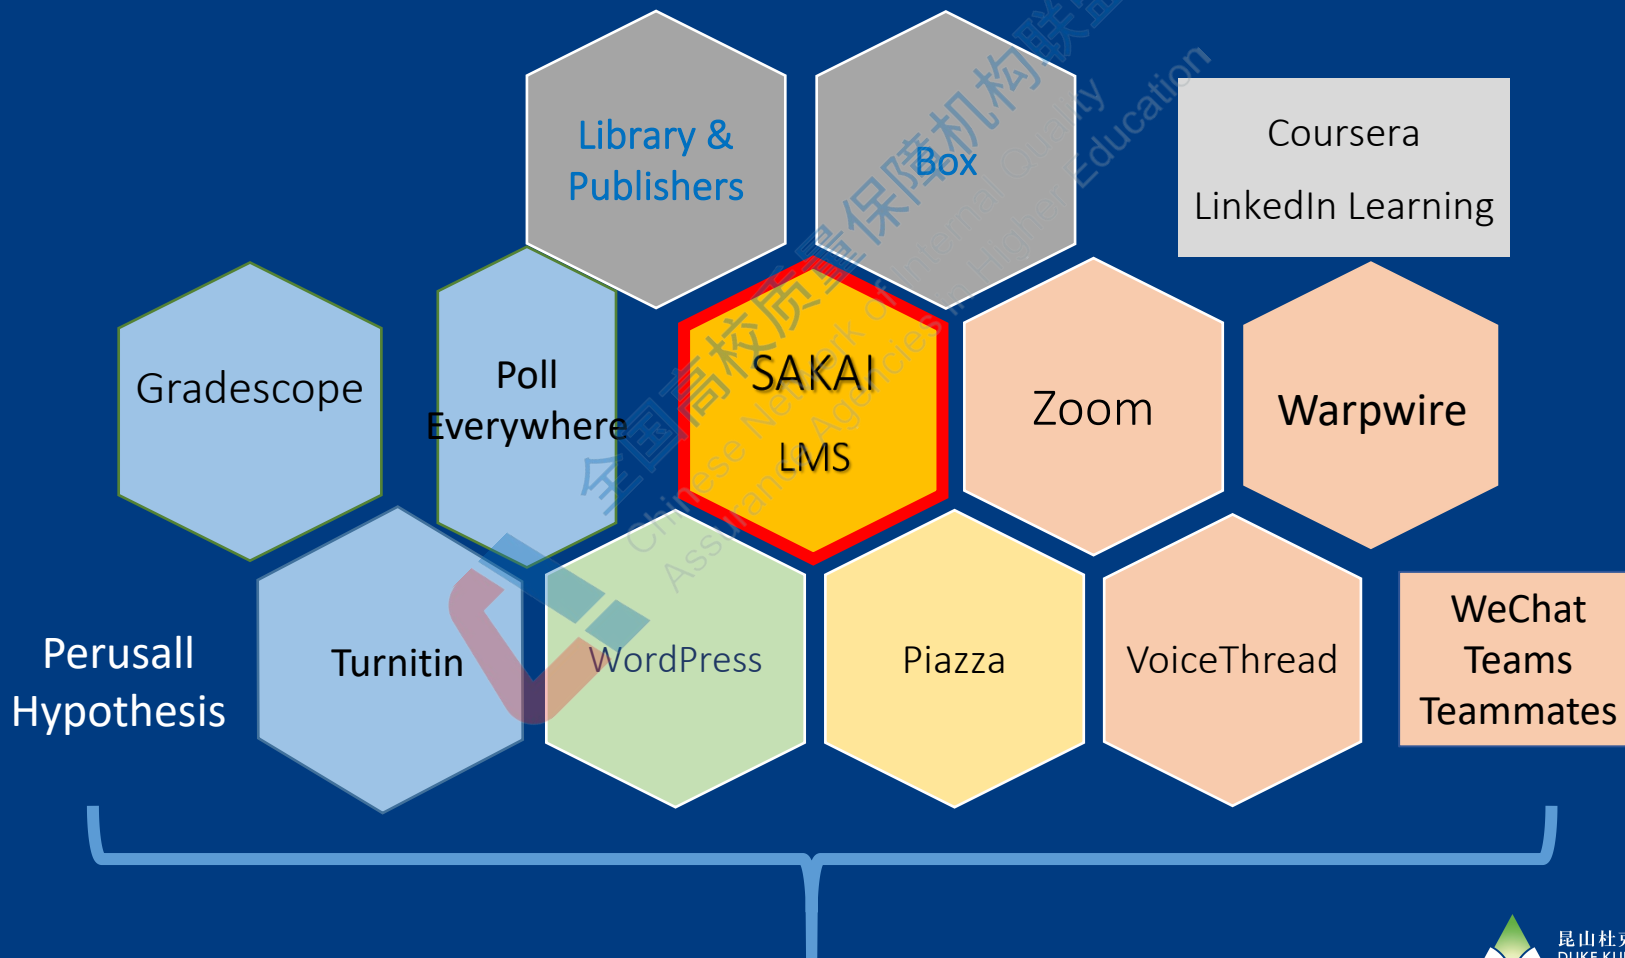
Library & Publishers

Box

Coursera

LinkedIn Learning

Gradescope

Poll Everywhere

SAKAI

LMS

Zoom

Warpwire

Perusall

Hypothesis

Turnitin

WordPress

Piazza

VoiceThread

WeChat

Teams

Teammates

全国高校质量保障机构联盟

Chinese Network of Quality Assurance Agencies in Higher Education

昆山杜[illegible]

DUKE KU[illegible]